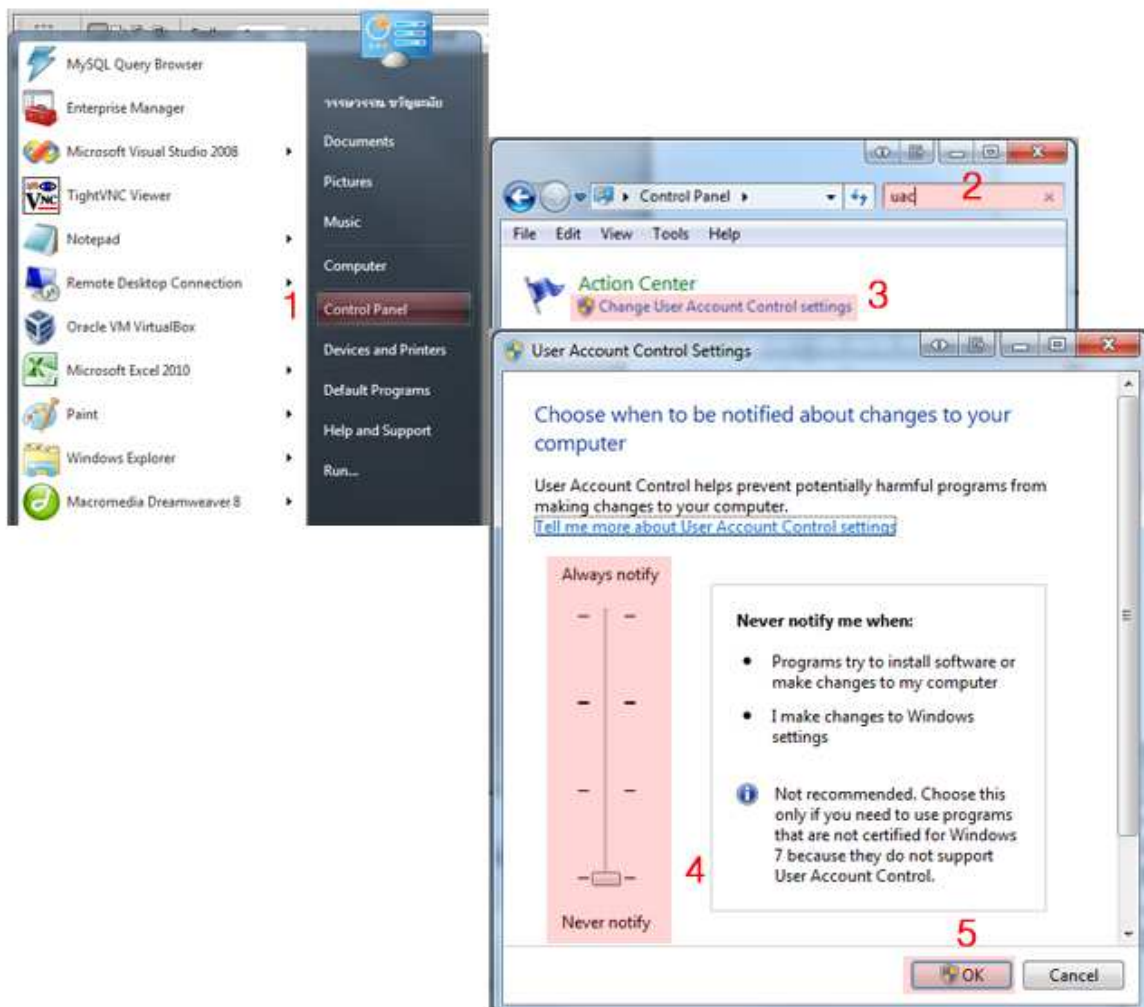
MySQL Query Browser
Enterprise Manager
Microsoft Visual Studio 2008
TightVNC Viewer
Notepad
Remote Desktop Connection
Oracle VM VirtualBox
Microsoft Excel 2010
Paint
Windows Explorer
Macromedia Dreamweaver 8

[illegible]
Documents
Pictures
Music
Computer
Control Panel
Devices and Printers
Default Programs
Help and Support
Run...

1

Control Panel
uac
2
File Edit View Tools Help
Action Center
Change User Account Control settings
3

User Account Control Settings
Choose when to be notified about changes to your computer
User Account Control helps prevent potentially harmful programs from making changes to your computer.
Tell me more about User Account Control settings
Always notify
Never notify
4
Never notify me when:
• Programs try to install software or make changes to my computer
• I make changes to Windows settings
Not recommended. Choose this only if you need to use programs that are not certified for Windows 7 because they do not support User Account Control.
5
OK
Cancel